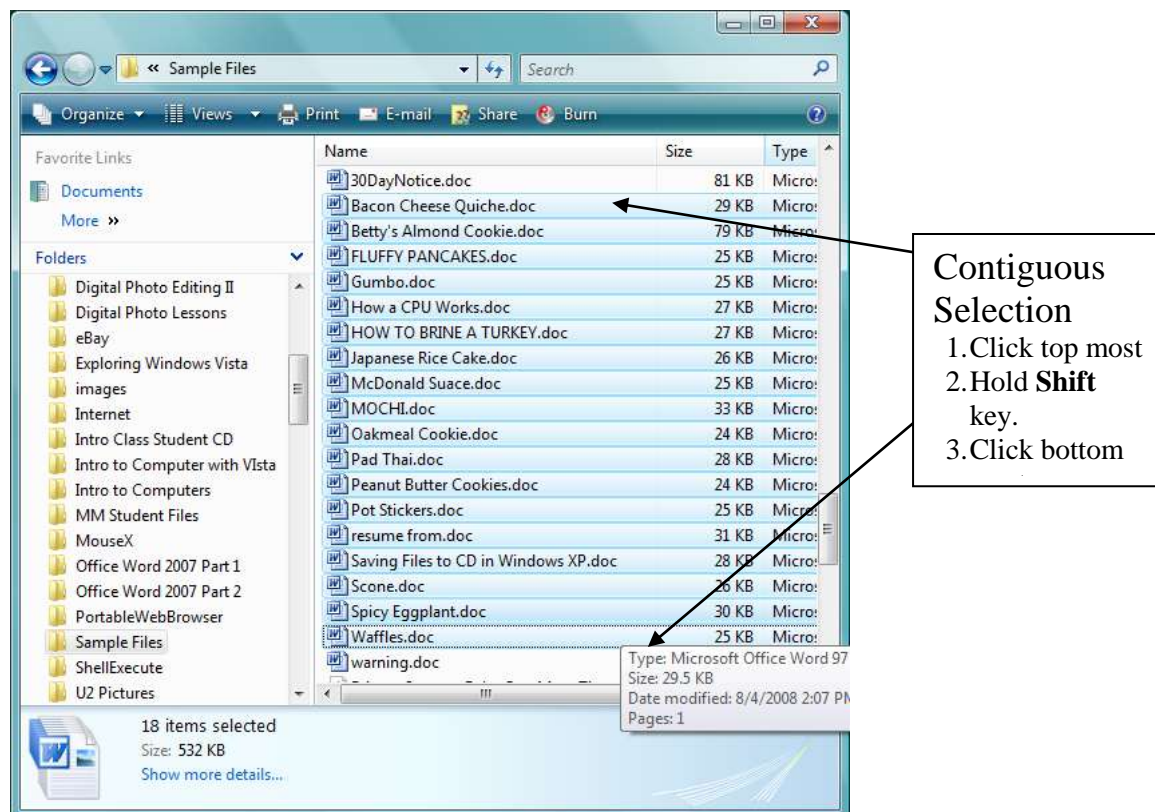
« Sample Files

Search

Organize Views Print E-mail Share Burn

Favorite Links

Documents

More »

Folders

Digital Photo Editing II

Digital Photo Lessons

eBay

Exploring Windows Vista

images

Internet

Intro Class Student CD

Intro to Computer with VIsta

Intro to Computers

MM Student Files

MouseX

Office Word 2007 Part 1

Office Word 2007 Part 2

PortableWebBrowser

Sample Files

ShellExecute

U2 Pictures

| Name | Size | Type |
|---|---|---|
| 30DayNotice.doc | 81 KB | Micros |
| Bacon Cheese Quiche.doc | 29 KB | Micros |
| Betty's Almond Cookie.doc | 79 KB | Micros |
| FLUFFY PANCAKES.doc | 25 KB | Micros |
| Gumbo.doc | 25 KB | Micros |
| How a CPU Works.doc | 27 KB | Micros |
| HOW TO BRINE A TURKEY.doc | 27 KB | Micros |
| Japanese Rice Cake.doc | 26 KB | Micros |
| McDonald Suace.doc | 25 KB | Micros |
| MOCHI.doc | 33 KB | Micros |
| Oakmeal Cookie.doc | 24 KB | Micros |
| Pad Thai.doc | 28 KB | Micros |
| Peanut Butter Cookies.doc | 24 KB | Micros |
| Pot Stickers.doc | 25 KB | Micros |
| resume from.doc | 31 KB | Micros |
| Saving Files to CD in Windows XP.doc | 28 KB | Micros |
| Scone.doc | 26 KB | Micros |
| Spicy Eggplant.doc | 30 KB | Micros |
| Waffles.doc | 25 KB | Micros |
| warning.doc | | |

Type: Microsoft Office Word 97
Size: 29.5 KB
Date modified: 8/4/2008 2:07 PM
Pages: 1

18 items selected
Size: 532 KB
Show more details...

Contiguous Selection
1. Click top most
2. Hold **Shift** key.
3. Click bottom